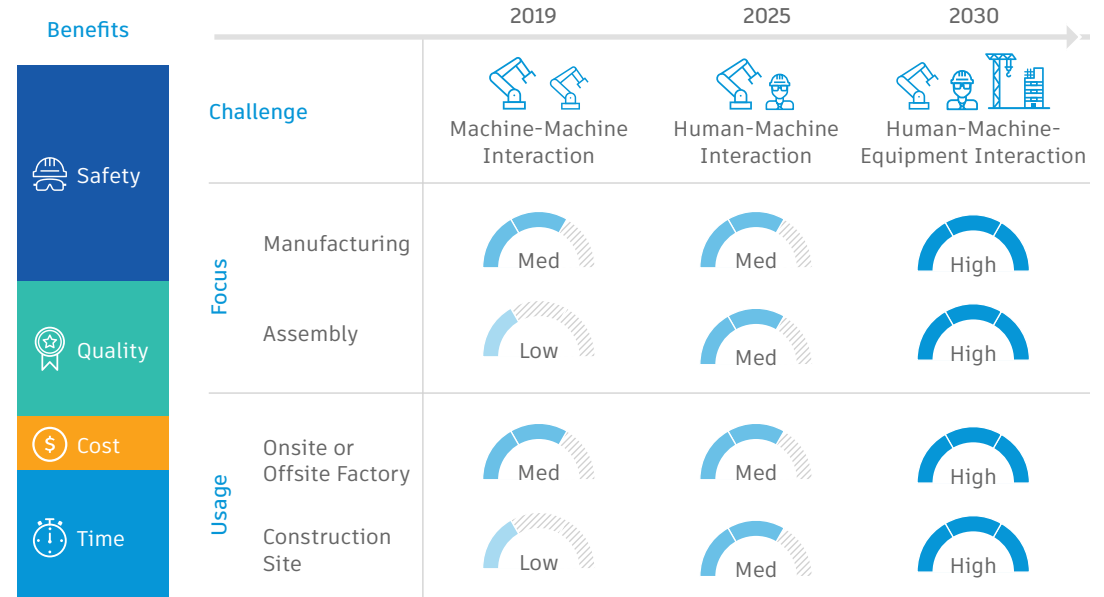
Benefits

Safety

Quality

$ Cost

Time

| | | 2019 | 2025 | 2030 |
|---|---|---|---|---|
| Challenge | | Machine-Machine Interaction | Human-Machine Interaction | Human-Machine-Equipment Interaction |
| Focus | Manufacturing | Med | Med | High |
| Focus | Assembly | Low | Med | High |
| Usage | Onsite or Offsite Factory | Med | Med | High |
| Usage | Construction Site | Low | Med | High |